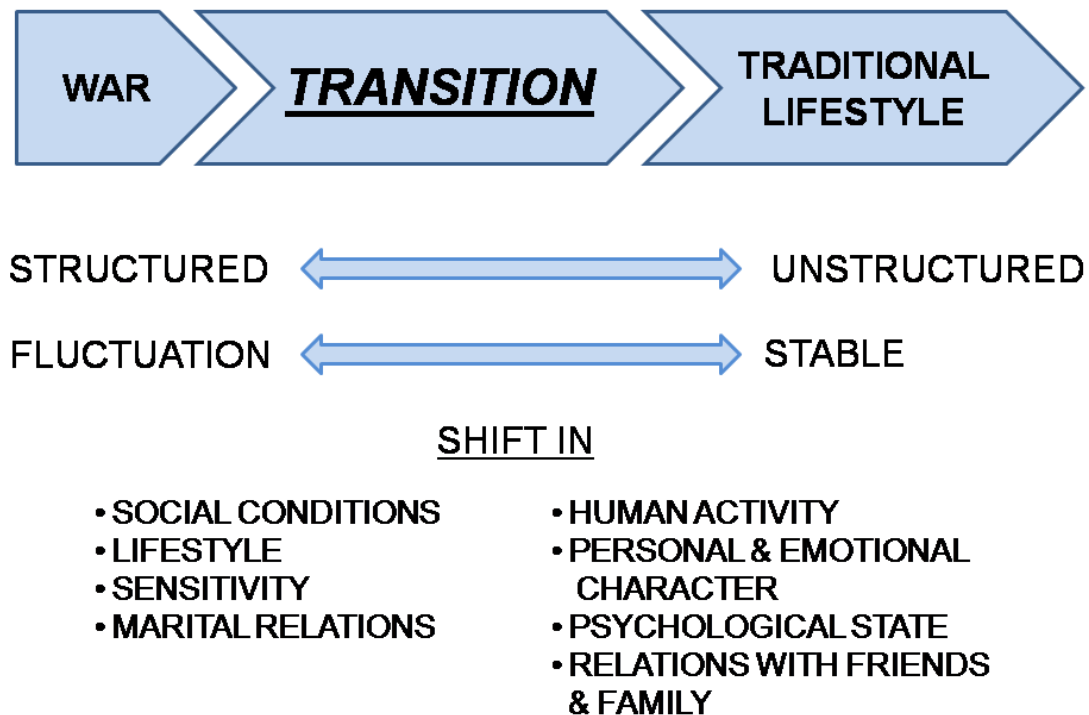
WAR
TRANSITION
TRADITIONAL LIFESTYLE

STRUCTURED UNSTRUCTURED

FLUCTUATION STABLE

SHIFT IN

• SOCIAL CONDITIONS
• LIFESTYLE
• SENSITIVITY
• MARITAL RELATIONS

• HUMAN ACTIVITY
• PERSONAL & EMOTIONAL CHARACTER
• PSYCHOLOGICAL STATE
• RELATIONS WITH FRIENDS & FAMILY